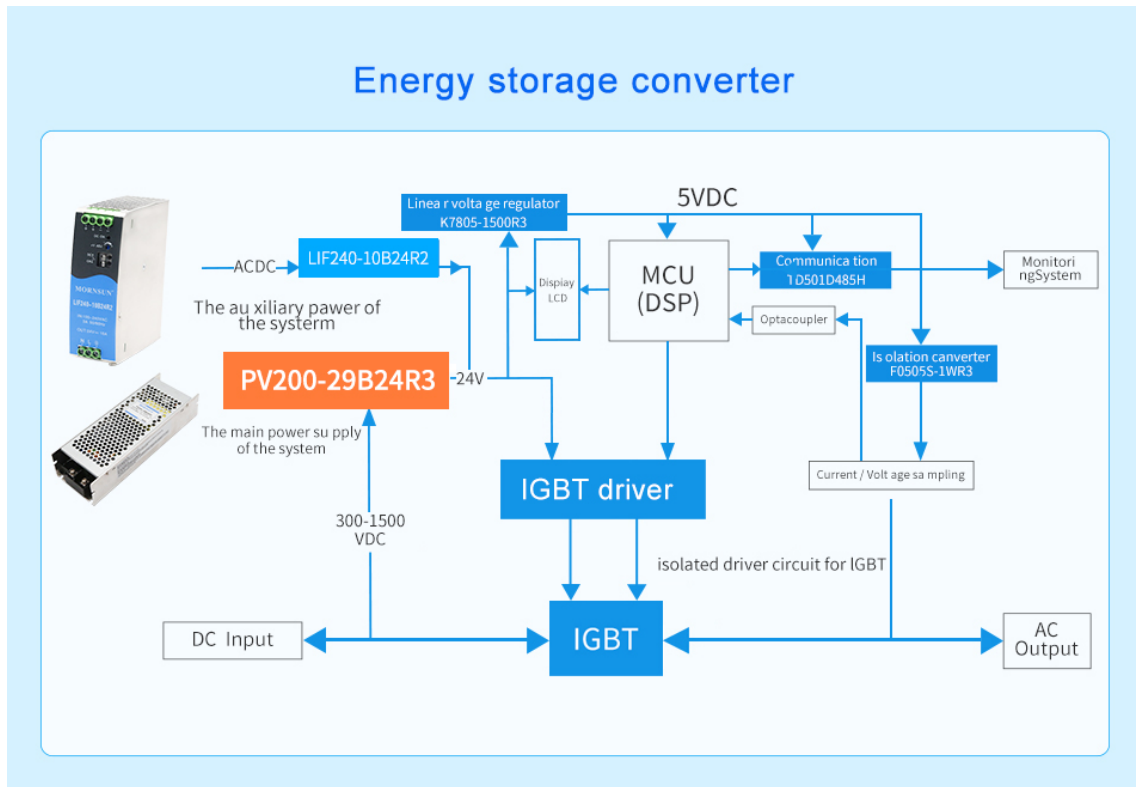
Energy storage converter

Linea r volta ge regulator K7805-1500R3

5VDC

ACDC

LIF240-10B24R2

The au xiliary pawer of the systerm

Dispiay LCD

MCU (DSP)

Communica tion TD501D485H

Monitori ngSystem

Optacoupler

Is olation canverter F0505S-1WR3

PV200-29B24R3

24V

The main power su pply of the system

IGBT driver

Current / Volt age sa mpling

300-1500 VDC

isolated driver circuit for IGBT

DC Input

IGBT

AC Output

MORNSUN